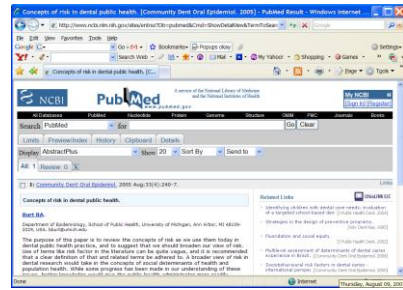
Concepts of risk in dental public health. [Community Dent Oral Epidemiol. 2005] - PubMed Result - Windows Internet ...

http://www.ncbi.nlm.nih.gov/sites/entrez?Db=pubmed&Cmd=ShowDetailView&TermToSearc

File Edit View Favorites Tools Help

Google

Go Bookmarks Popups okay Settings

Y! Search Web Mail My Yahoo! Shopping Games

Concepts of risk in dental public health. [C...

Page Tools

NCBI

PubMed

A service of the National Library of Medicine and the National Institutes of Health

www.pubmed.gov

My NCBI
[Sign In] [Register]

All Databases PubMed Nucleotide Protein Genome Structure OMIM PMC Journals Books

Search PubMed for Go Clear

Limits Preview/Index History Clipboard Details

Display AbstractPlus Show 20 Sort By Send to

All: 1 Review: 0

1: Community Dent Oral Epidemiol. 2005 Aug;33(4):240-7.

Links

Concepts of risk in dental public health.

Burt BA.

Department of Epidemiology, School of Public Health, University of Michigan, Ann Arbor, MI 48109-2029, USA. bburt@umich.edu

The purpose of this paper is to review the concepts of risk as we use them today in dental public health practice, and to suggest that we should broaden our view of risk. Use of terms like risk factor in the literature can be quite vague, and it is recommended that a clear definition of that and related terms be adhered to. A broader view of risk in dental research would take in the concepts of social determinants of health and population health. While some progress has been made in our understanding of these issues, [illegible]

Related Links

Identifying children with dental care needs: evaluation of a targeted school-based den [Public Health Dent. 2006]

Strategies in the design of preventive programs. [Adv Dent Res. 1995]

Fluoridation and social equity. [J Public Health Dent. 2002]

Multilevel assessment of determinants of dental caries experience in Brazil. [Community Dent Oral Epidemiol. 2006]

Sociobehavioural risk factors in dental caries - international perspect [Community Dent Oral Epidemiol. 2005]

Done

Internet

Thursday, August 09, 200